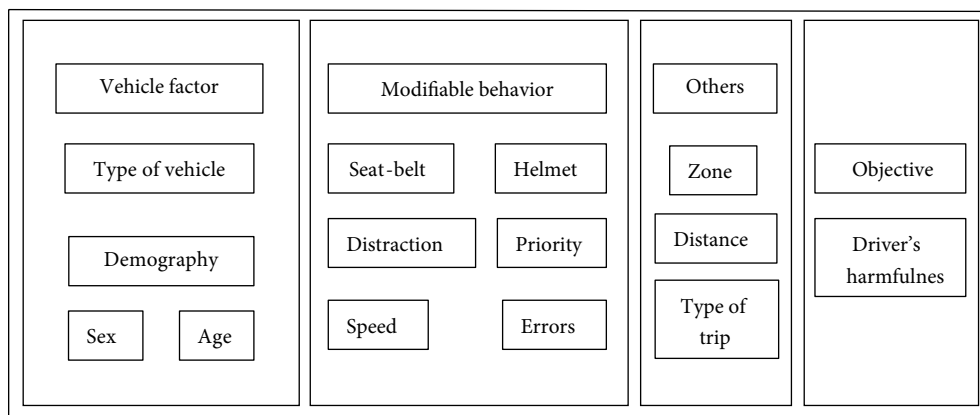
Vehicle factor

Type of vehicle

Demography

Sex

Age

Modifiable behavior

Seat-belt

Helmet

Distraction

Priority

Speed

Errors

Others

Zone

Distance

Type of trip

Objective

Driver's harmfulnes